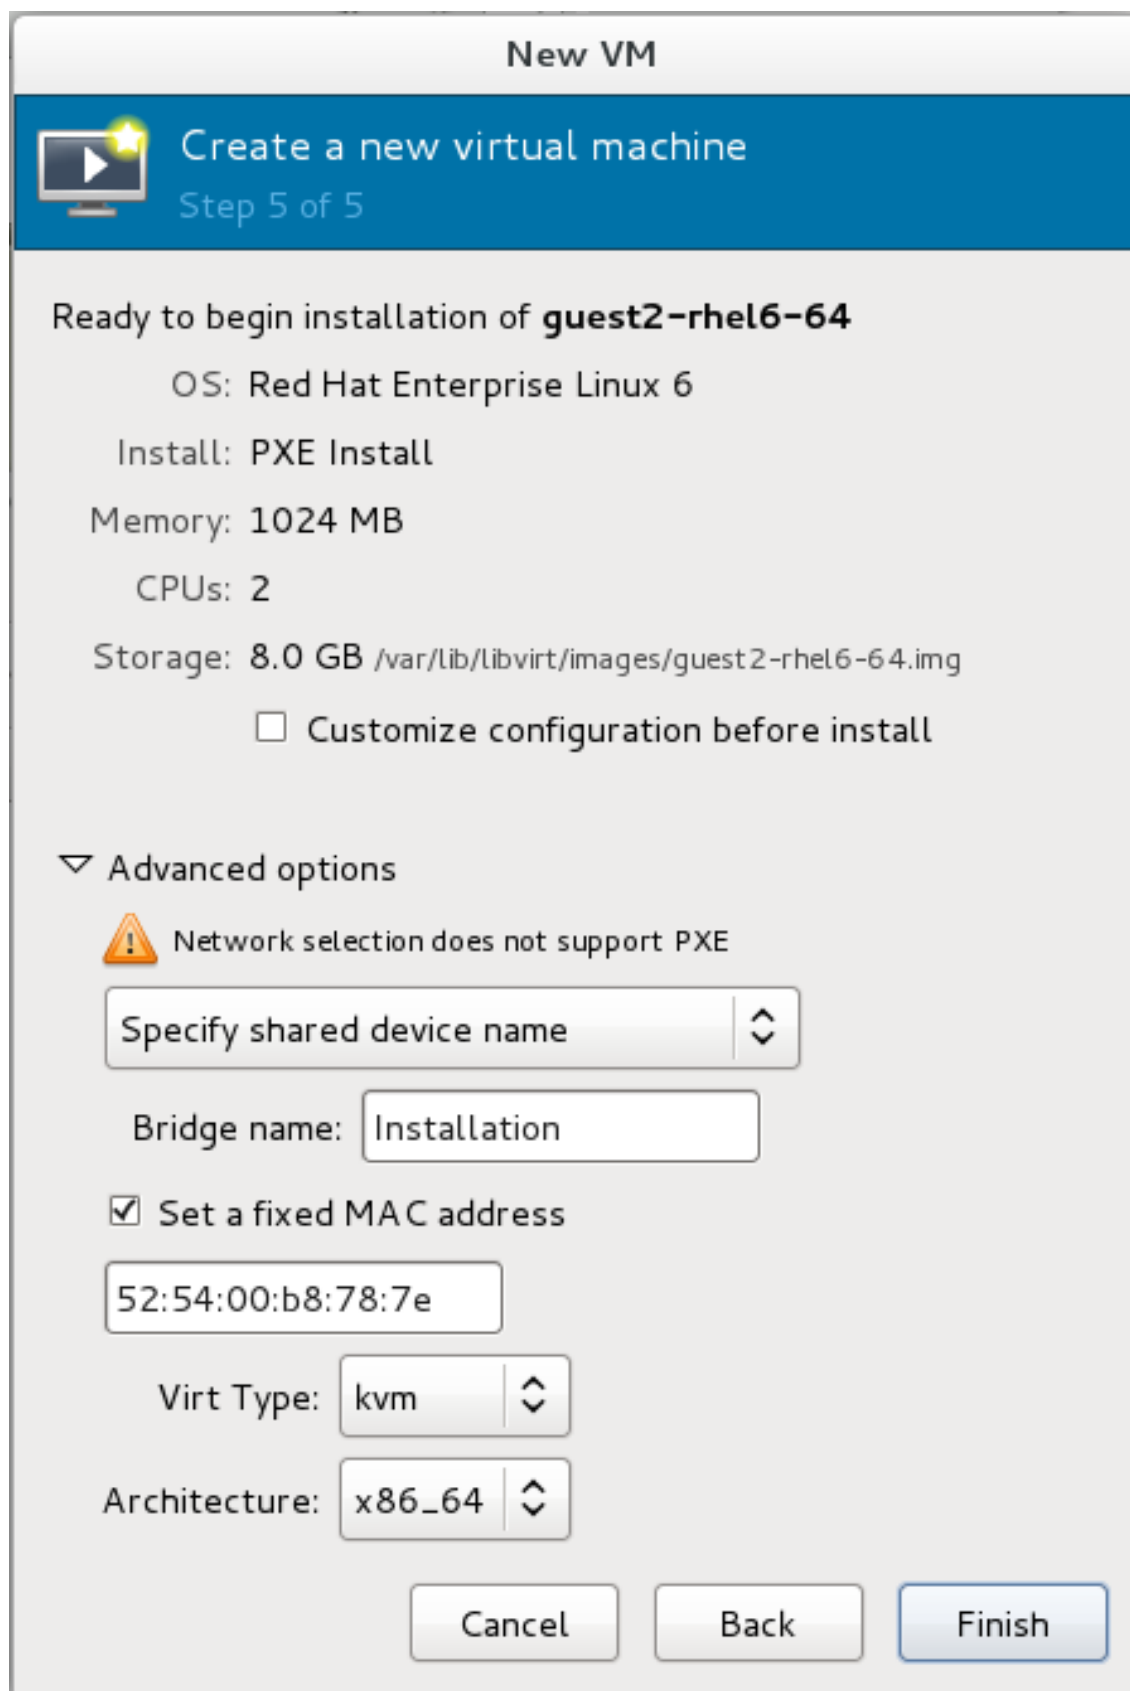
New VM

Create a new virtual machine
Step 5 of 5

Ready to begin installation of **guest2-rhel6-64**

OS: Red Hat Enterprise Linux 6

Install: PXE Install

Memory: 1024 MB

CPUs: 2

Storage: 8.0 GB /var/lib/libvirt/images/guest2-rhel6-64.img

☐ Customize configuration before install

Advanced options

Network selection does not support PXE

Specify shared device name

Bridge name: Installation

☑ Set a fixed MAC address

52:54:00:b8:78:7e

Virt Type: kvm

Architecture: x86_64

Cancel Back Finish